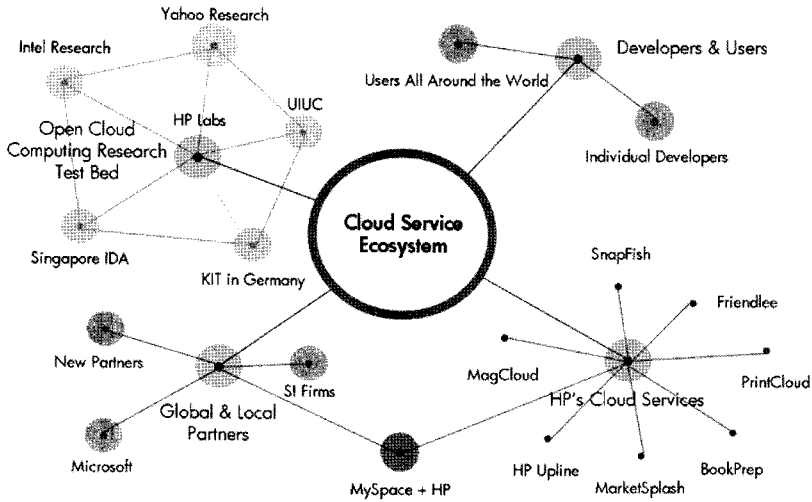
Yahoo Research
Intel Research
UIUC
HP Labs
Open Cloud Computing Research Test Bed
Singapore IDA
KIT in Germany
Users All Around the World
Developers & Users
Individual Developers
Cloud Service Ecosystem
SnapFish
Friendlee
MagCloud
PrintCloud
HP's Cloud Services
HP Upline
MarketSplash
BookPrep
New Partners
SI Firms
Global & Local Partners
Microsoft
MySpace + HP